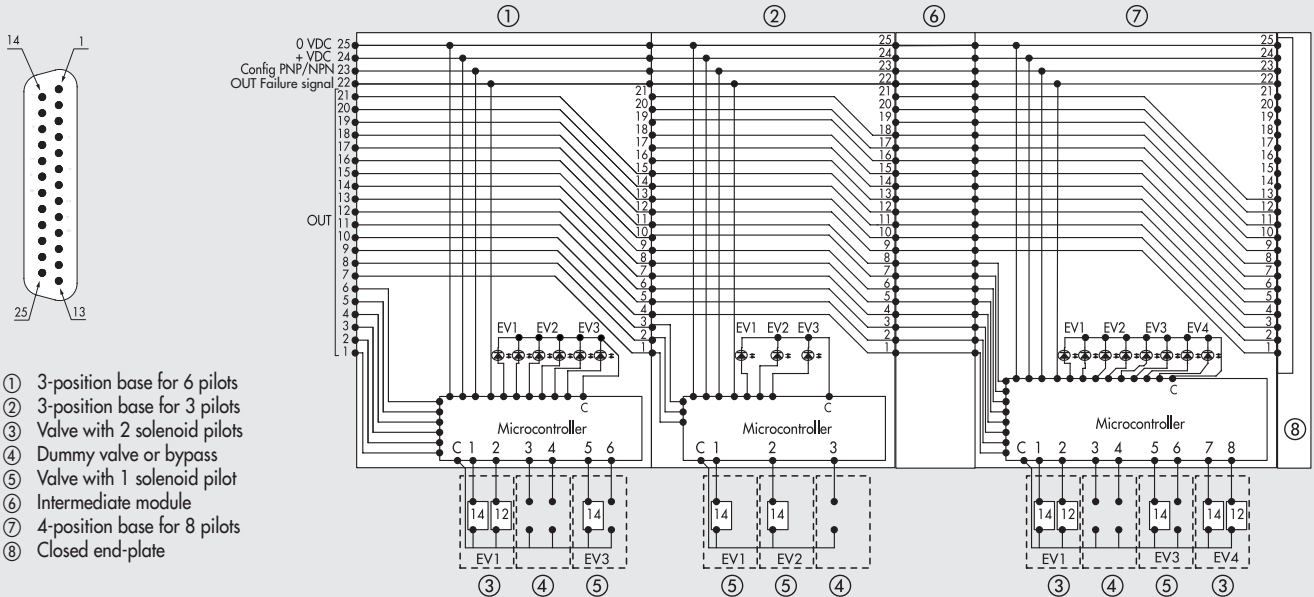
14
1
25
13

① 3-position base for 6 pilots
② 3-position base for 3 pilots
③ Valve with 2 solenoid pilots
④ Dummy valve or bypass
⑤ Valve with 1 solenoid pilot
⑥ Intermediate module
⑦ 4-position base for 8 pilots
⑧ Closed end-plate

①
②
⑥
⑦

0 VDC 25
+ VDC 24
Config PNP/NPN 23
OUT Failure signal 22
21
20
19
18
17
16
15
14
13
12
11
10
9
8
7
6
5
4
3
2
1
OUT

25
24
23
22
21
20
19
18
17
16
15
14
13
12
11
10
9
8
7
6
5
4
3
2
1

EV1 EV2 EV3
C
Microcontroller
C 1 2 3 4 5 6
14 12
14
EV1 EV3
③ ④ ⑤

25
24
23
22
21
20
19
18
17
16
15
14
13
12
11
10
9
8
7
6
5
4
3
2
1

EV1 EV2 EV3
C
Microcontroller
C 1 2 3
14
14
EV1 EV2
⑤ ⑤ ④

25
24
23
22
21
20
19
18
17
16
15
14
13
12
11
10
9
8
7
6
5
4
3
2
1

EV1 EV2 EV3 EV4
C
Microcontroller
C 1 2 3 4 5 6 7 8
14 12
14
14 12
EV1 EV3 EV4
③ ④ ⑤ ③

⑧